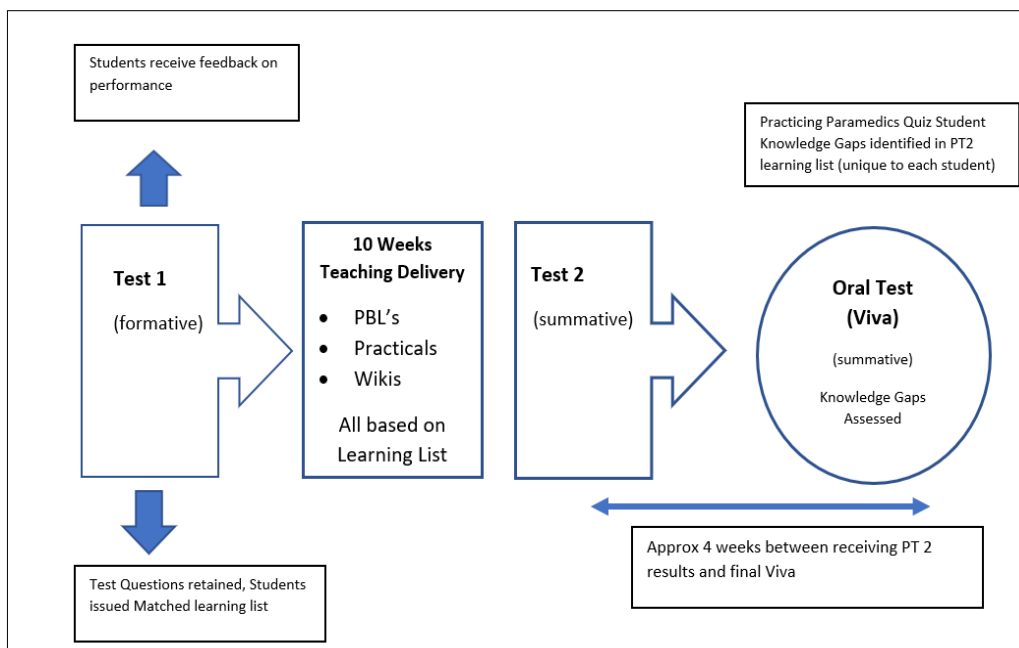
Students receive feedback on performance

Practicing Paramedics Quiz Student Knowledge Gaps identified in PT2 learning list (unique to each student)

Test 1

(formative)

10 Weeks Teaching Delivery

- PBL's
- Practicals
- Wikis

All based on Learning List

Test 2

(summative)

Oral Test (Viva)

(summative)

Knowledge Gaps Assessed

Approx 4 weeks between receiving PT 2 results and final Viva

Test Questions retained, Students issued Matched learning list